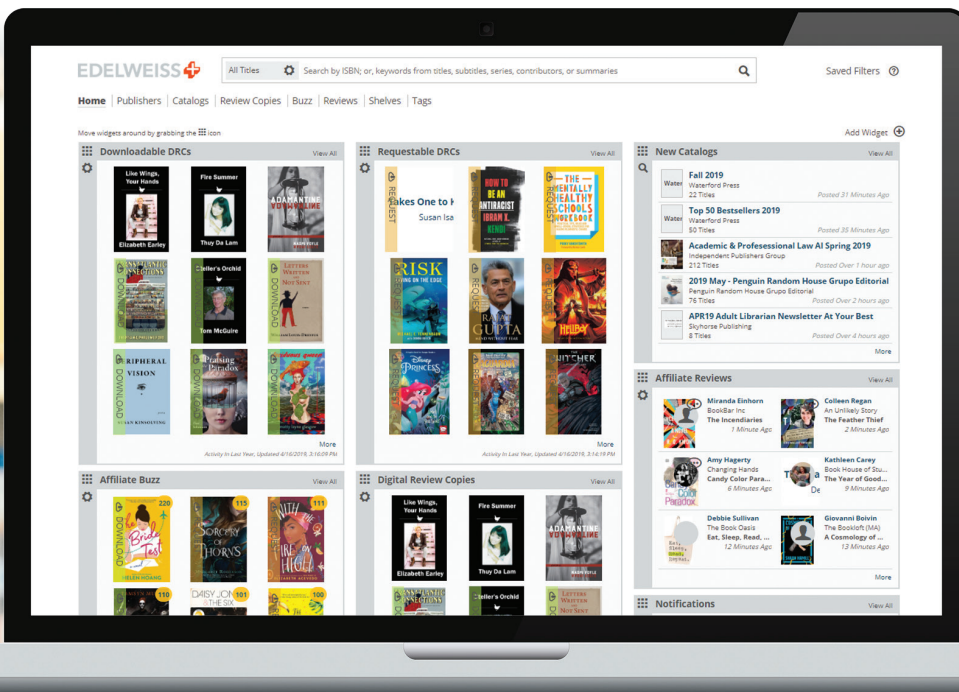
EDELWEISS

All Titles | Search by ISBN; or, keywords from titles, subtitles, series, contributors, or summaries

Saved Filters

Home | Publishers | Catalogs | Review Copies | Buzz | Reviews | Shelves | Tags

Move widgets around by grabbing the icon

Add Widget

Downloadable DRCs
View All

Like Wings, Your Hands
Elizabeth Earley

Fire Summer
Thuy Da Lam

ADAMANTINE
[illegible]

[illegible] Orchid
Tom McGuire

LETTERS WRITTEN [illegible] NOT SENT

RIPHERAL VISION

Praising Paradox

DOWNLOAD

More
Activity In Last Year, Updated 4/16/2019, 3:16:09 PM

Requestable DRCs
View All

REQUEST

akes One to K
Susan Isa

HOW TO BE AN ANTIRACIST
IBRAM X. KENDI

THE MENTALLY HEALTHY SCHOOLS WORKBOOK

RISK
LIVING ON THE EDGE

RAJAT GUPTA

HELLBOY

DISNEY PRINCESS

THE WITCHER

More
Activity In Last Year, Updated 4/16/2019, 3:16:19 PM

New Catalogs
View All

Fall 2019
Waterford Press
22 Titles
Posted 31 Minutes Ago

Top 50 Bestsellers 2019
Waterford Press
50 Titles
Posted 35 Minutes Ago

Academic & Professional Law Al Spring 2019
Independent Publishers Group
212 Titles
Posted Over 1 hour ago

2019 May - Penguin Random House Grupo Editorial
Penguin Random House Grupo Editorial
76 Titles
Posted Over 2 hours ago

APR19 Adult Librarian Newsletter At Your Best
Skyhorse Publishing
8 Titles
Posted Over 4 hours ago

More

Affiliate Reviews
View All

Miranda Einhorn
BookBar Inc
The Incendiaries
1 Minute Ago

Colleen Regan
An Unlikely Story
The Feather Thief
2 Minutes Ago

Amy Hagerty
Changing Hands
Candy Color Para...
6 Minutes Ago

Kathleen Carey
Book House of Stu...
The Year of Good...
9 Minutes Ago

Debbie Sullivan
The Book Oasis
Eat, Sleep, Read, ...
12 Minutes Ago

Giovanni Boivin
The Bookloft (MA)
A Cosmology of ...
13 Minutes Ago

More

Notifications
View All

Affiliate Buzz
View All

220
Bride Test
HELEN HOANG

115
SORCERY OF THORNS

111
FIRE ON HIGH

110

DAISY JONES & THE SIX
101

100

Digital Review Copies
View All

Like Wings, Your Hands
Elizabeth Earley

Fire Summer
Thuy Da Lam

ADAMANTINE